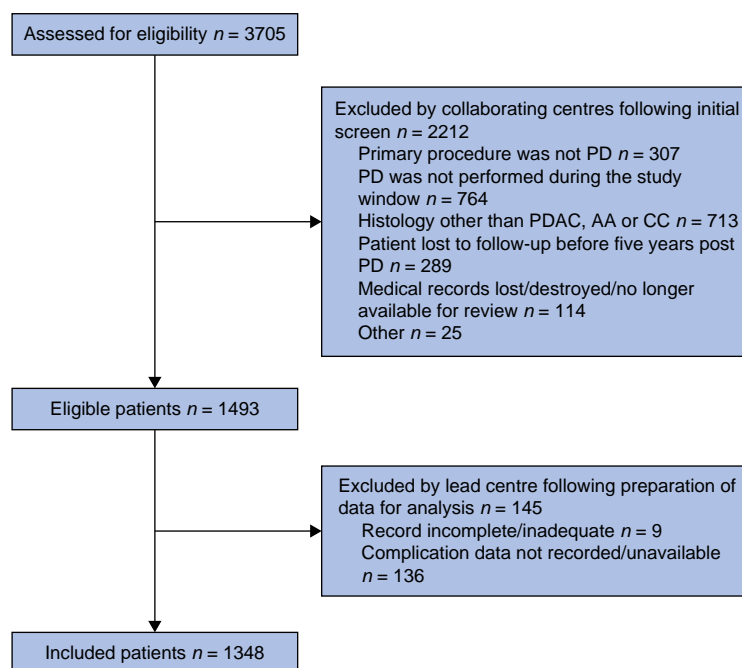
Assessed for eligibility $n = 3705$

Excluded by collaborating centres following initial screen $n = 2212$
Primary procedure was not PD $n = 307$
PD was not performed during the study window $n = 764$
Histology other than PDAC, AA or CC $n = 713$
Patient lost to follow-up before five years post PD $n = 289$
Medical records lost/destroyed/no longer available for review $n = 114$
Other $n = 25$

Eligible patients $n = 1493$

Excluded by lead centre following preparation of data for analysis $n = 145$
Record incomplete/inadequate $n = 9$
Complication data not recorded/unavailable $n = 136$

Included patients $n = 1348$